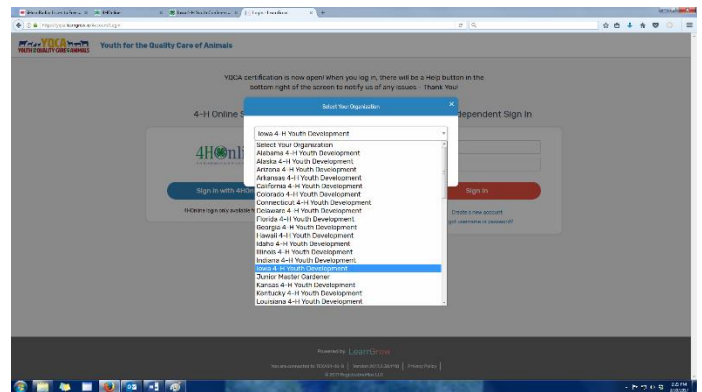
YQCA
YOUTH FOR QUALITY CARE OF ANIMALS

Youth for the Quality Care of Animals

YQCA certification is now open! When you log in, there will be a Help button in the bottom right of the screen to notify us of any issues - Thank You!

4-H Online S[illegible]

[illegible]dependent Sign In

Select Your Organization

Iowa 4-H Youth Development

Select Your Organization
Alabama 4-H Youth Development
Alaska 4-H Youth Development
Arizona 4-H Youth Development
Arkansas 4-H Youth Development
California 4-H Youth Development
Colorado 4-H Youth Development
Connecticut 4-H Youth Development
Delaware 4-H Youth Development
Florida 4-H Youth Development
Georgia 4-H Youth Development
Hawaii 4-H Youth Development
Idaho 4-H Youth Development
Illinois 4-H Youth Development
Indiana 4-H Youth Development
Iowa 4-H Youth Development
Junior Master Gardener
Kansas 4-H Youth Development
Kentucky 4-H Youth Development
Louisiana 4-H Youth Development

4Honli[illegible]

Sign in with 4HOn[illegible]

Sign In

Create a new account

Powered by LearnGrow